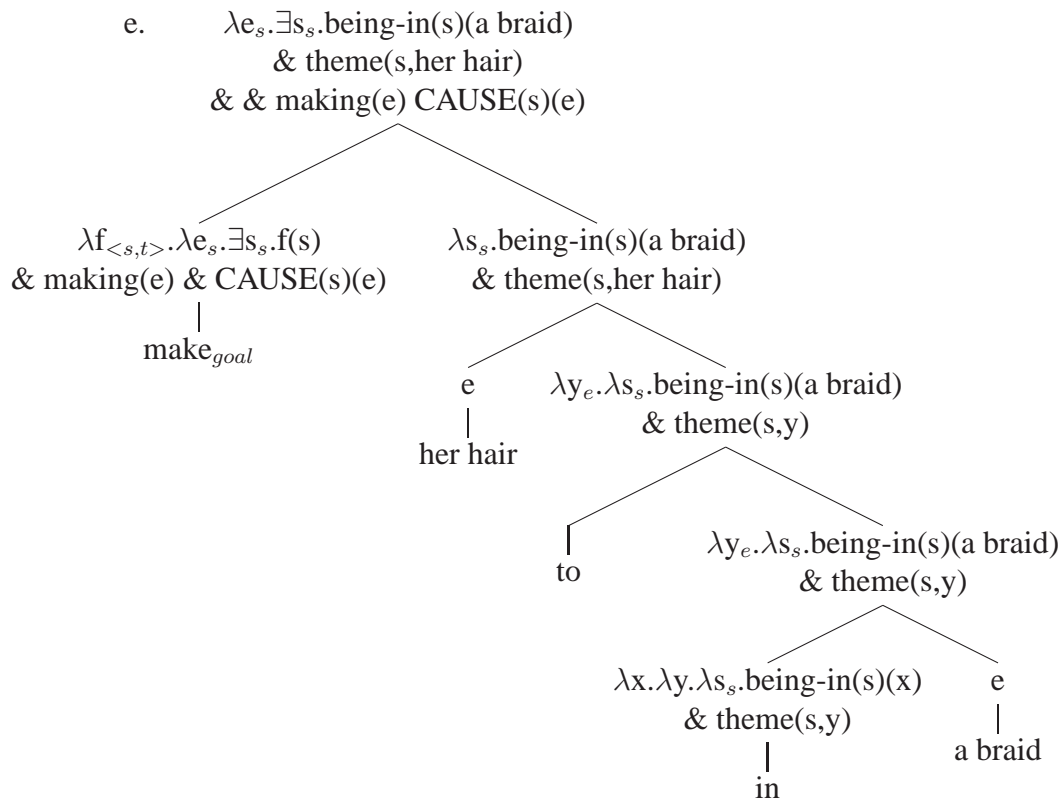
e. $\lambda e_s.\exists s_s$.being-in(s)(a braid)
& theme(s,her hair)
& & making(e) CAUSE(s)(e)

$\lambda f_{<s,t>}.\lambda e_s.\exists s_s$.f(s)
& making(e) & CAUSE(s)(e)

make$_{goal}$

$\lambda s_s$.being-in(s)(a braid)
& theme(s,her hair)

e

her hair

$\lambda y_e.\lambda s_s$.being-in(s)(a braid)
& theme(s,y)

to

$\lambda y_e.\lambda s_s$.being-in(s)(a braid)
& theme(s,y)

$\lambda x.\lambda y.\lambda s_s$.being-in(s)(x)
& theme(s,y)

in

e

a braid